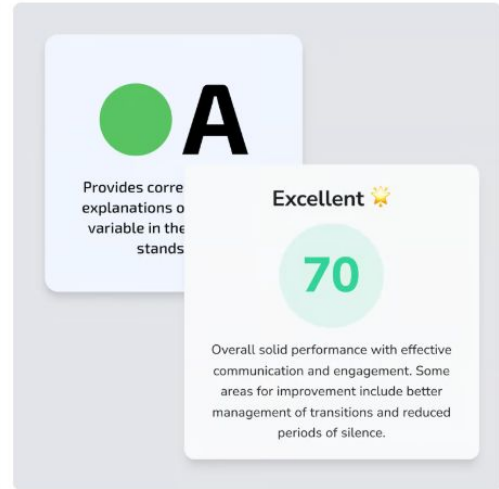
A

Provides corre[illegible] explanations o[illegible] variable in the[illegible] stands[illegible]

Excellent 🌟

70

Overall solid performance with effective communication and engagement. Some areas for improvement include better management of transitions and reduced periods of silence.